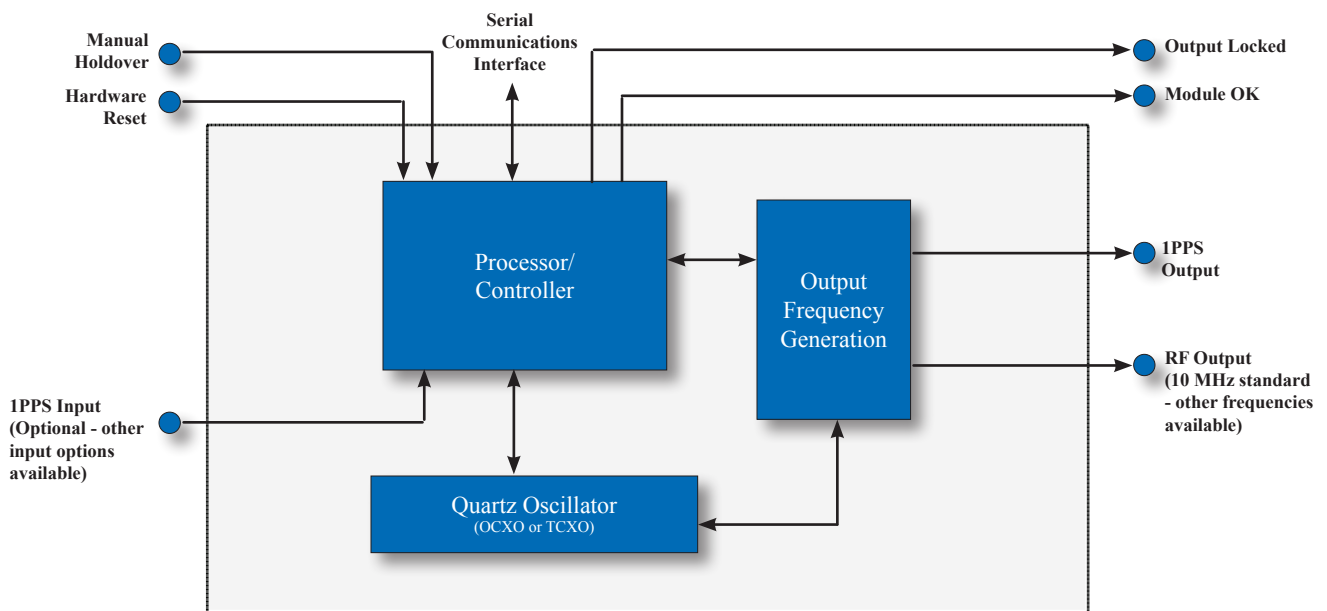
Manual Holdover

Hardware Reset

Serial Communications Interface

Output Locked

Module OK

Processor/ Controller

Output Frequency Generation

1PPS Output

RF Output (10 MHz standard - other frequencies available)

1PPS Input (Optional - other input options available)

Quartz Oscillator
(OCXO or TCXO)